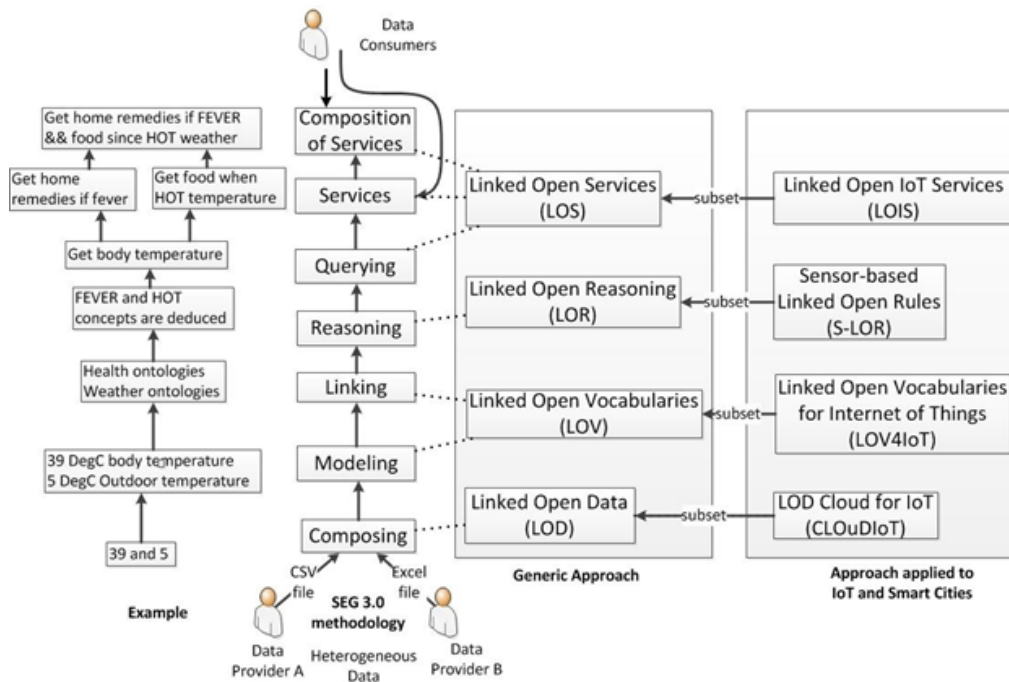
Data Consumers

Get home remedies if FEVER && food since HOT weather

Get home remedies if fever

Get food when HOT temperature

Get body temperature

FEVER and HOT concepts are deduced

Health ontologies Weather ontologies

39 DegC body temperature 5 DegC Outdoor temperature

39 and 5

Example

Composition of Services

Services

Querying

Reasoning

Linking

Modeling

Composing

CSV file

Excel file

SEG 3.0 methodology

Data Provider A

Heterogeneous Data

Data Provider B

Linked Open Services (LOS)

Linked Open Reasoning (LOR)

Linked Open Vocabularies (LOV)

Linked Open Data (LOD)

Generic Approach

subset

subset

subset

subset

Linked Open IoT Services (LOIS)

Sensor-based Linked Open Rules (S-LOR)

Linked Open Vocabularies for Internet of Things (LOV4IoT)

LOD Cloud for IoT (CLOuDIoT)

Approach applied to IoT and Smart Cities